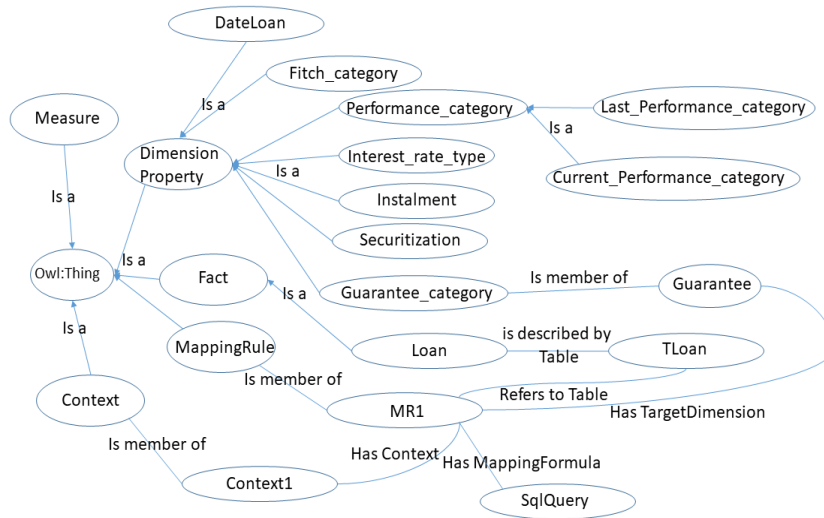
DateLoan
Fitch_category
Is a
Measure
Dimension Property
Performance_category
Last_Performance_category
Is a
Interest_rate_type
Is a
Current_Performance_category
Is a
Instalment
Securitization
Is a
Owl:Thing
Fact
Is a
Guarantee_category
Is member of
Guarantee
Is a
MappingRule
Loan
is described by Table
TLoan
Is member of
Context
MR1
Refers to Table
Has TargetDimension
Is member of
Has Context
Has MappingFormula
Context1
SqlQuery